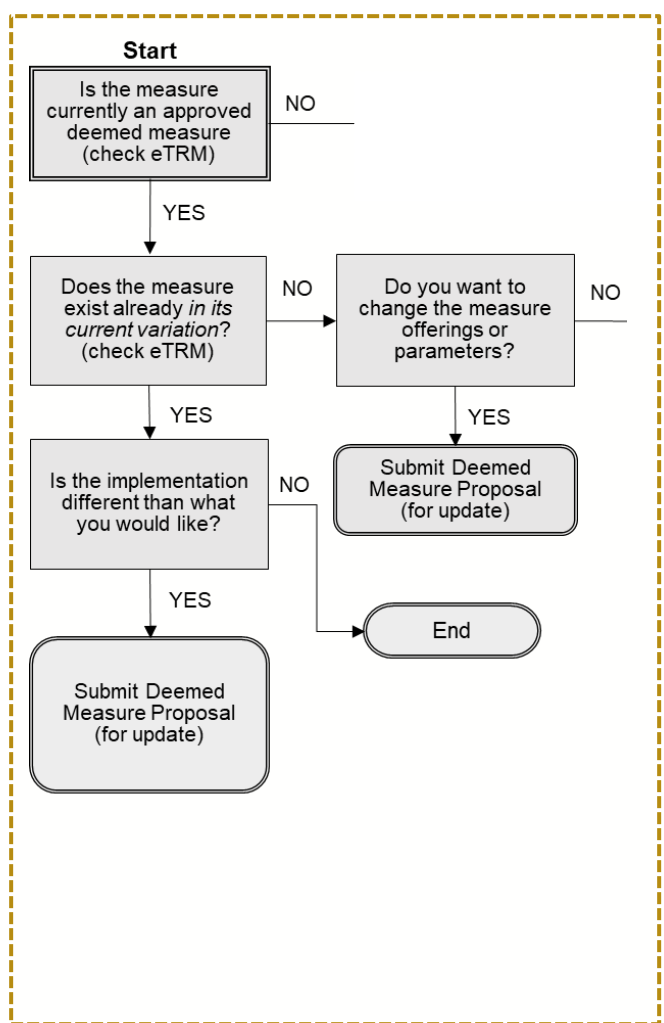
Start

Is the measure currently an approved deemed measure (check eTRM)

NO

YES

Does the measure exist already *in its current variation*? (check eTRM)

NO

Do you want to change the measure offerings or parameters?

NO

YES

YES

Submit Deemed Measure Proposal (for update)

Is the implementation different than what you would like?

NO

YES

End

Submit Deemed Measure Proposal (for update)